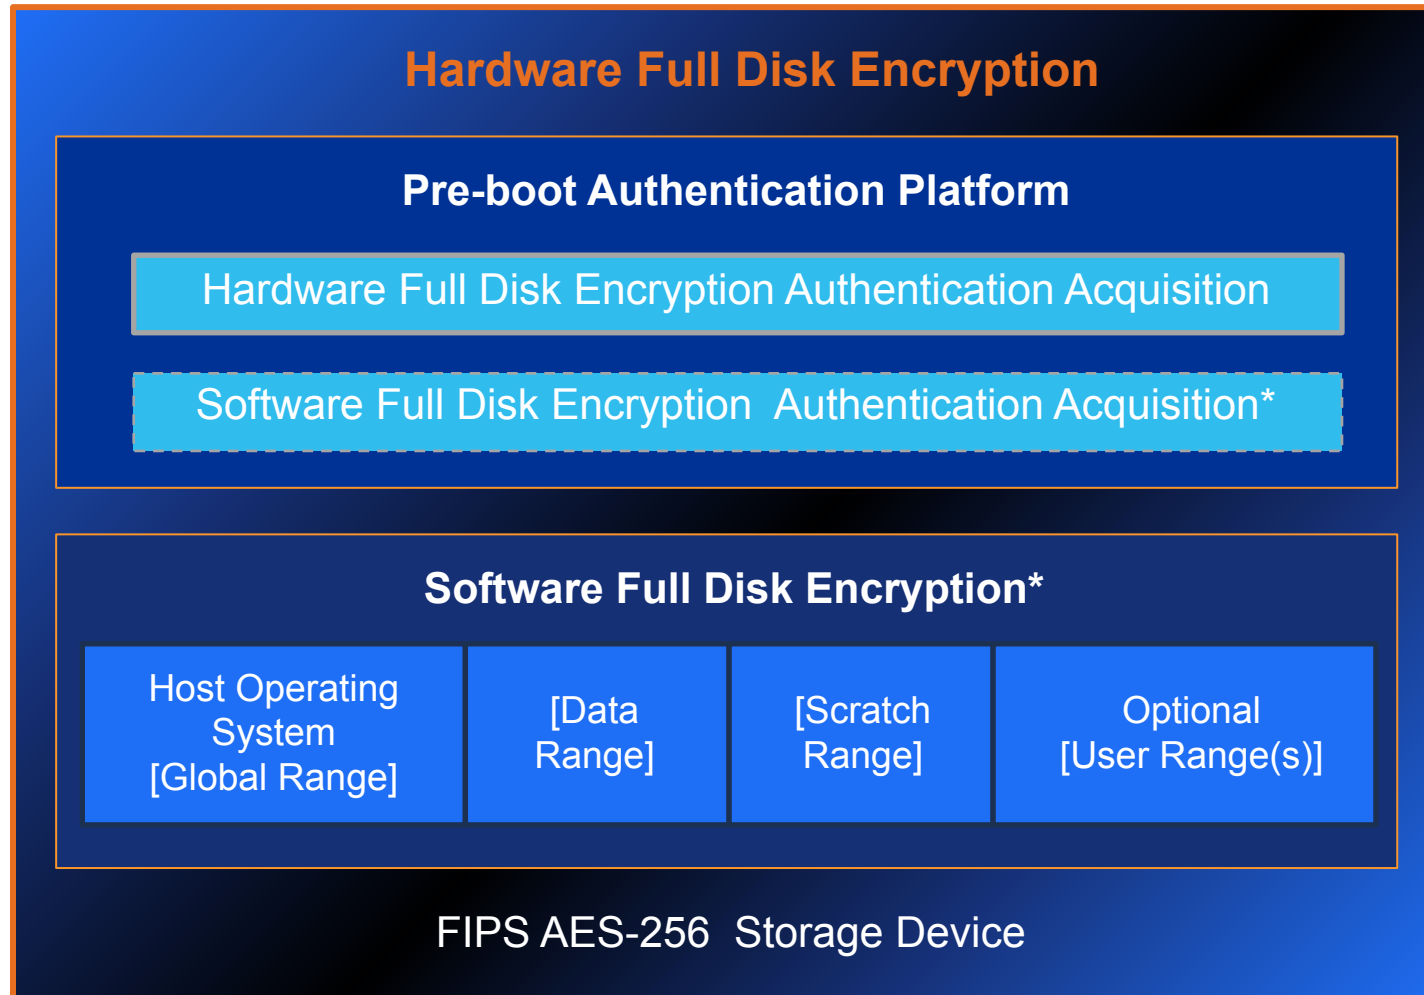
Hardware Full Disk Encryption

Pre-boot Authentication Platform

Hardware Full Disk Encryption Authentication Acquisition

Software Full Disk Encryption Authentication Acquisition*

Software Full Disk Encryption*

| Host Operating System [Global Range] | [Data Range] | [Scratch Range] | Optional [User Range(s)] |
|---|---|---|---|

FIPS AES-256 Storage Device